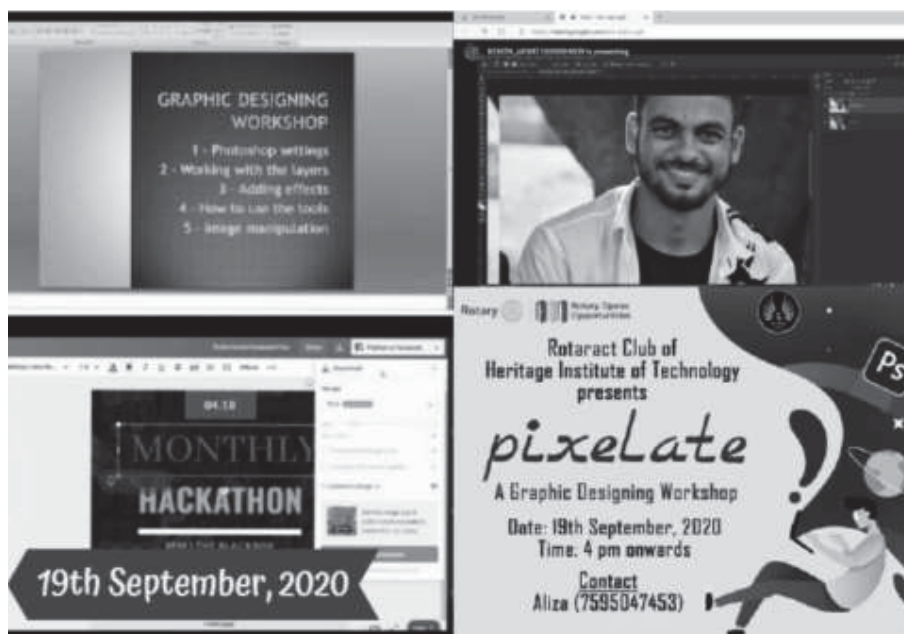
GRAPHIC DESIGNING WORKSHOP

1 - Photoshop settings
2 - Working with the layers
3 - Adding effects
4 - How to use the tools
5 - Image manipulation

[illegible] is presenting

04.10

MONTHLY

HACKATHON

19th September, 2020

Rotary

Rotary Opens Opportunities

Rotaract Club of Heritage Institute of Technology presents

pixeLate

A Graphic Designing Workshop

Date: 19th September, 2020
Time: 4 pm onwards

Contact
Aliza (7595047453)

Ps